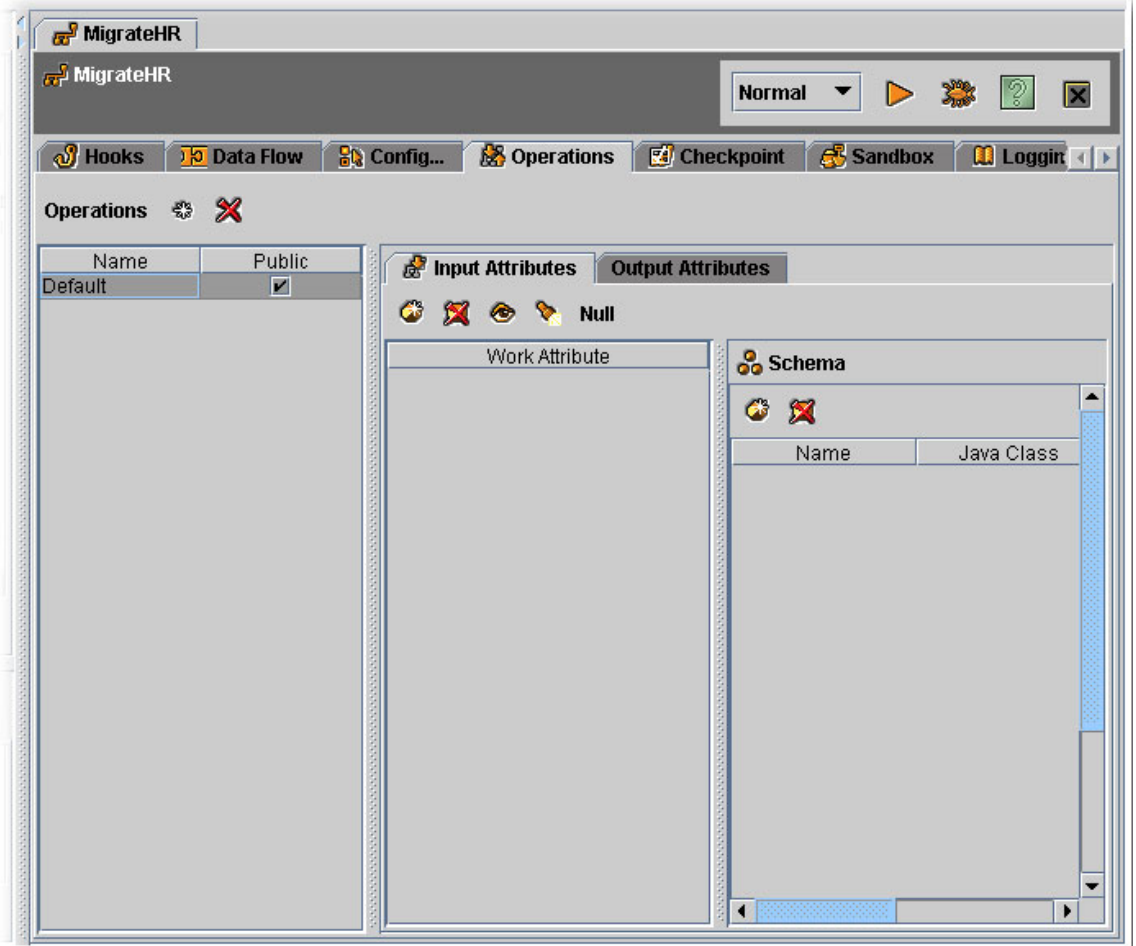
MigrateHR

MigrateHR

Normal

Hooks | Data Flow | Config... | Operations | Checkpoint | Sandbox | Loggin

Operations

| Name | Public |
|---|---|
| Default | ✔ |

Input Attributes | Output Attributes

Null

Work Attribute

Schema

| Name | Java Class |
|---|---|